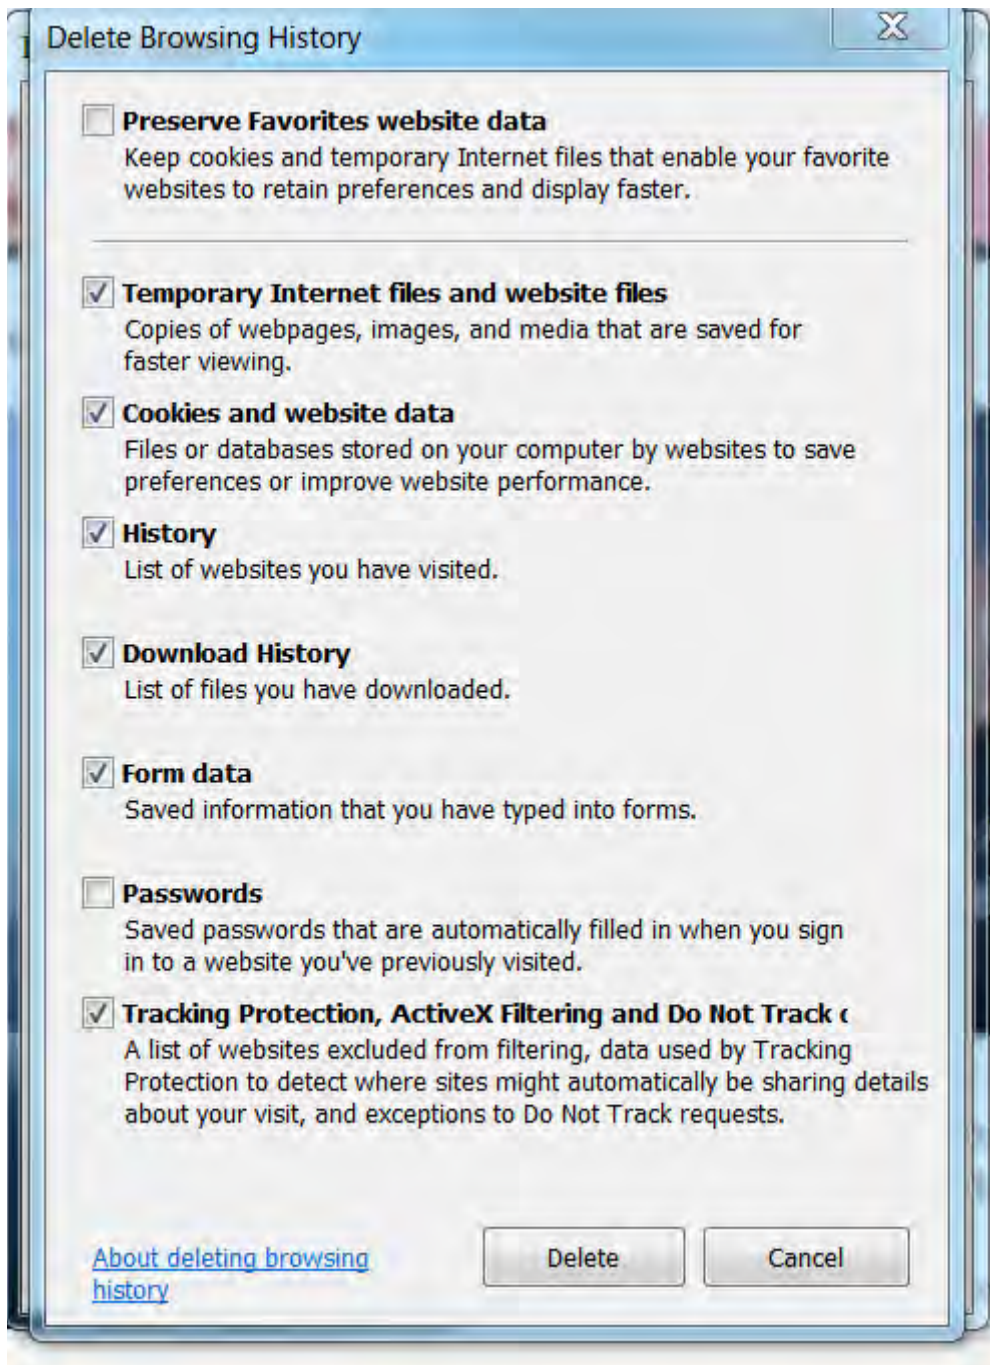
Delete Browsing History

Preserve Favorites website data
Keep cookies and temporary Internet files that enable your favorite websites to retain preferences and display faster.

Temporary Internet files and website files
Copies of webpages, images, and media that are saved for faster viewing.

Cookies and website data
Files or databases stored on your computer by websites to save preferences or improve website performance.

History
List of websites you have visited.

Download History
List of files you have downloaded.

Form data
Saved information that you have typed into forms.

Passwords
Saved passwords that are automatically filled in when you sign in to a website you've previously visited.

Tracking Protection, ActiveX Filtering and Do Not Track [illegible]
A list of websites excluded from filtering, data used by Tracking Protection to detect where sites might automatically be sharing details about your visit, and exceptions to Do Not Track requests.

About deleting browsing history

Delete

Cancel